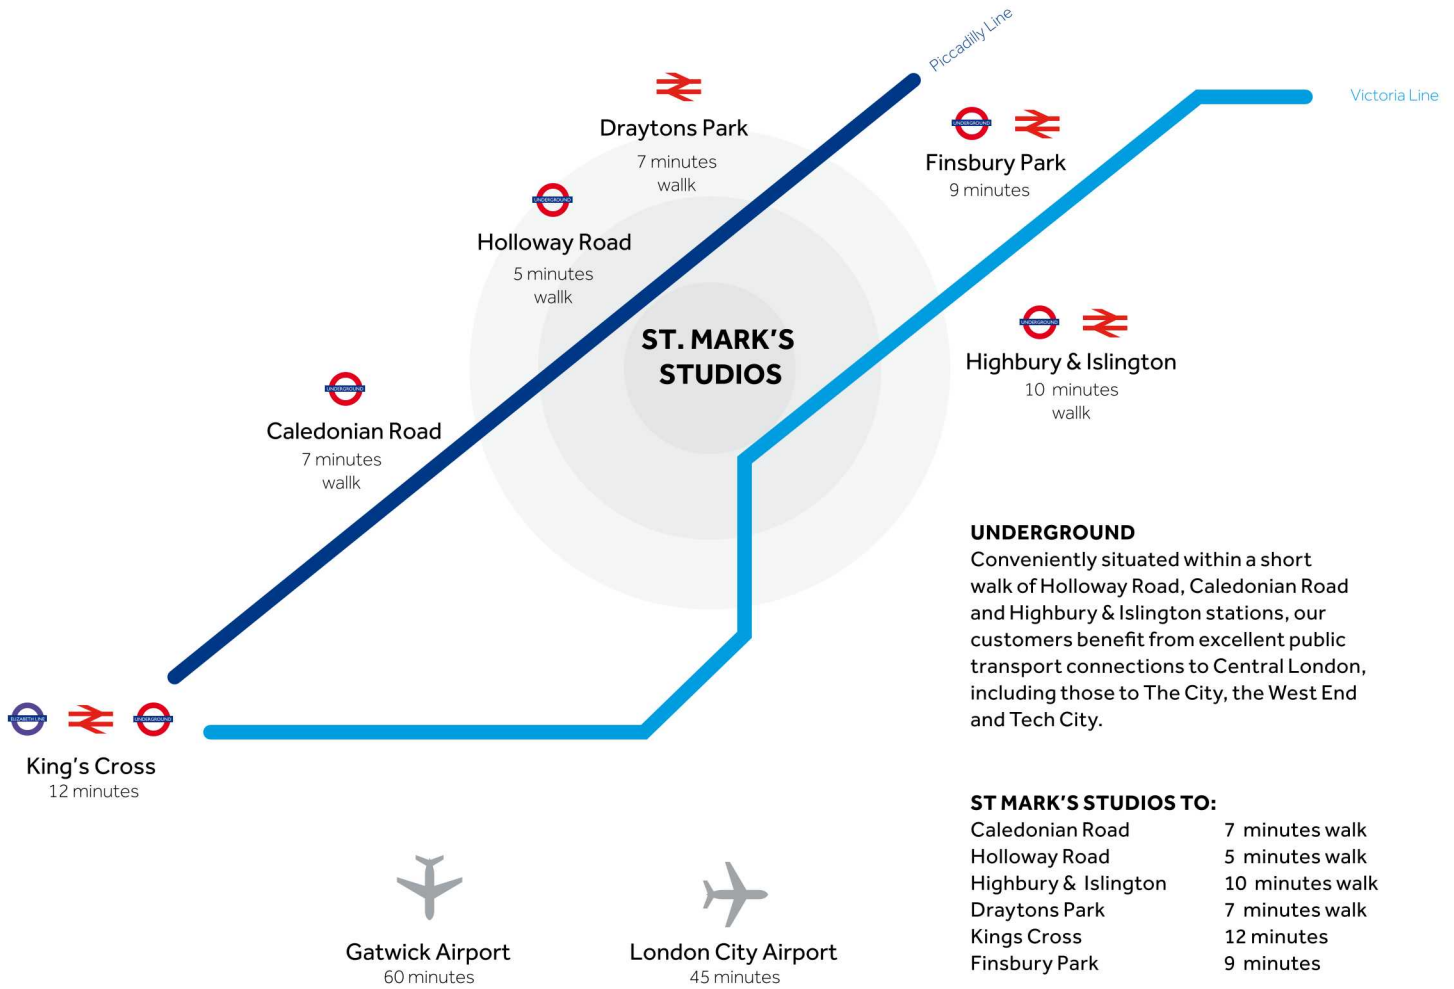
Piccadilly Line

Victoria Line

Draytons Park
7 minutes
wallk

UNDERGROUND
Finsbury Park
9 minutes

UNDERGROUND
Holloway Road
5 minutes
wallk

ST. MARK'S
STUDIOS

UNDERGROUND
Highbury & Islington
10 minutes
wallk

UNDERGROUND
Caledonian Road
7 minutes
wallk

UNDERGROUND
Conveniently situated within a short walk of Holloway Road, Caledonian Road and Highbury & Islington stations, our customers benefit from excellent public transport connections to Central London, including those to The City, the West End and Tech City.

ELIZABETH LINE
UNDERGROUND
King's Cross
12 minutes

ST MARK'S STUDIOS TO:

| | |
|---|---|
| Caledonian Road | 7 minutes walk |
| Holloway Road | 5 minutes walk |
| Highbury & Islington | 10 minutes walk |
| Draytons Park | 7 minutes walk |
| Kings Cross | 12 minutes |
| Finsbury Park | 9 minutes |

Gatwick Airport
60 minutes

London City Airport
45 minutes